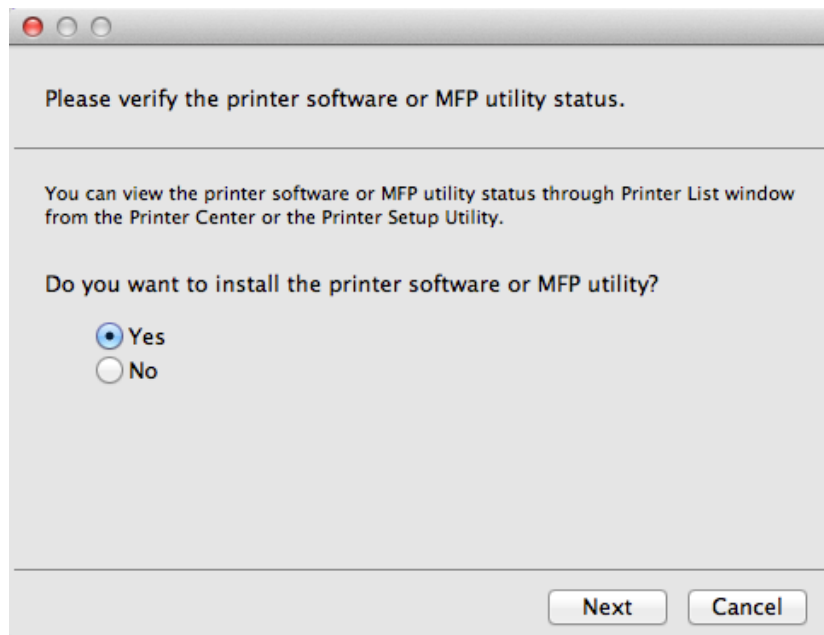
Please verify the printer software or MFP utility status.

You can view the printer software or MFP utility status through Printer List window from the Printer Center or the Printer Setup Utility.

Do you want to install the printer software or MFP utility?

Yes
No

Next
Cancel